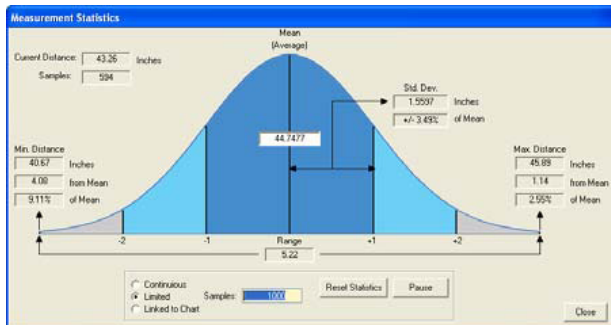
Measurement Statistics

Current Distance: 43.26 Inches

Samples: 594

Mean (Average)

Std. Dev.
1.5597 Inches
+/- 3.49% of Mean

44.7477

Min. Distance
40.67 Inches
4.08 from Mean
9.11% of Mean

Max. Distance
45.89 Inches
1.14 from Mean
2.55% of Mean

-2
-1
Range
+1
+2
5.22

Continuous
Limited
Linked to Chart
Samples: 1000

Reset Statistics
Pause
Close